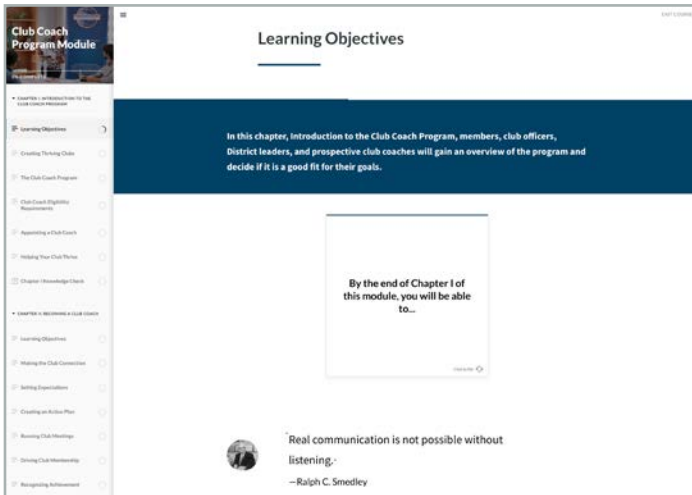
Club Coach Program Module

CHAPTER I: INTRODUCTION TO THE CLUB COACH PROGRAM

Learning Objectives

Creating Thriving Clubs

The Club Coach Program

Club Coach Eligibility Requirements

Appointing a Club Coach

Helping Your Club Thrive

Chapter I Knowledge Check

CHAPTER II: BECOMING A CLUB COACH

Learning Objectives

Making the Club Connection

Setting Expectations

Creating an Action Plan

Running Club Meetings

Driving Club Membership

Recognizing Achievement

EXIT COURSE

Learning Objectives

In this chapter, Introduction to the Club Coach Program, members, club officers, District leaders, and prospective club coaches will gain an overview of the program and decide if it is a good fit for their goals.

By the end of Chapter I of this module, you will be able to...

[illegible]

Real communication is not possible without listening.

—Ralph C. Smedley